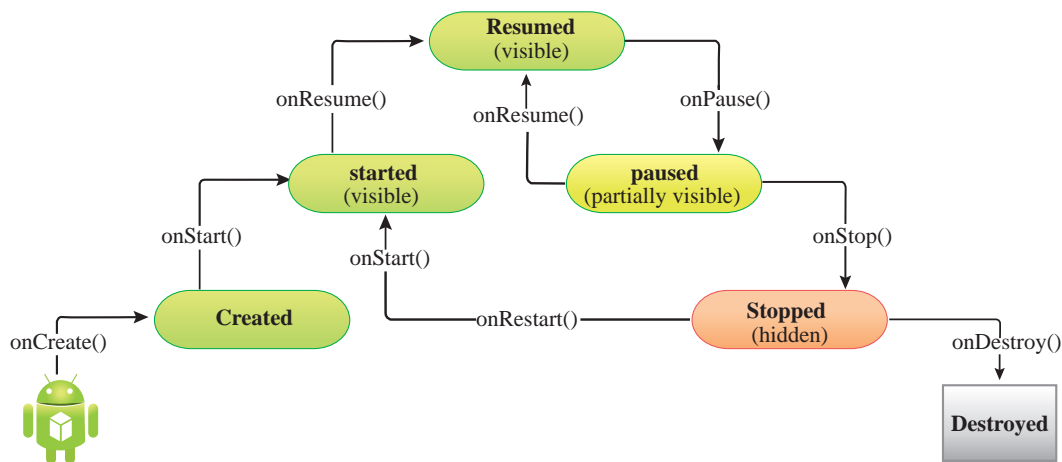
Resumed
(visible)

onResume()

onPause()

onResume()

started
(visible)

paused
(partially visible)

onStart()

onStop()

onStart()

Created

onCreate()

onRestart()

Stopped
(hidden)

onDestroy()

Destroyed